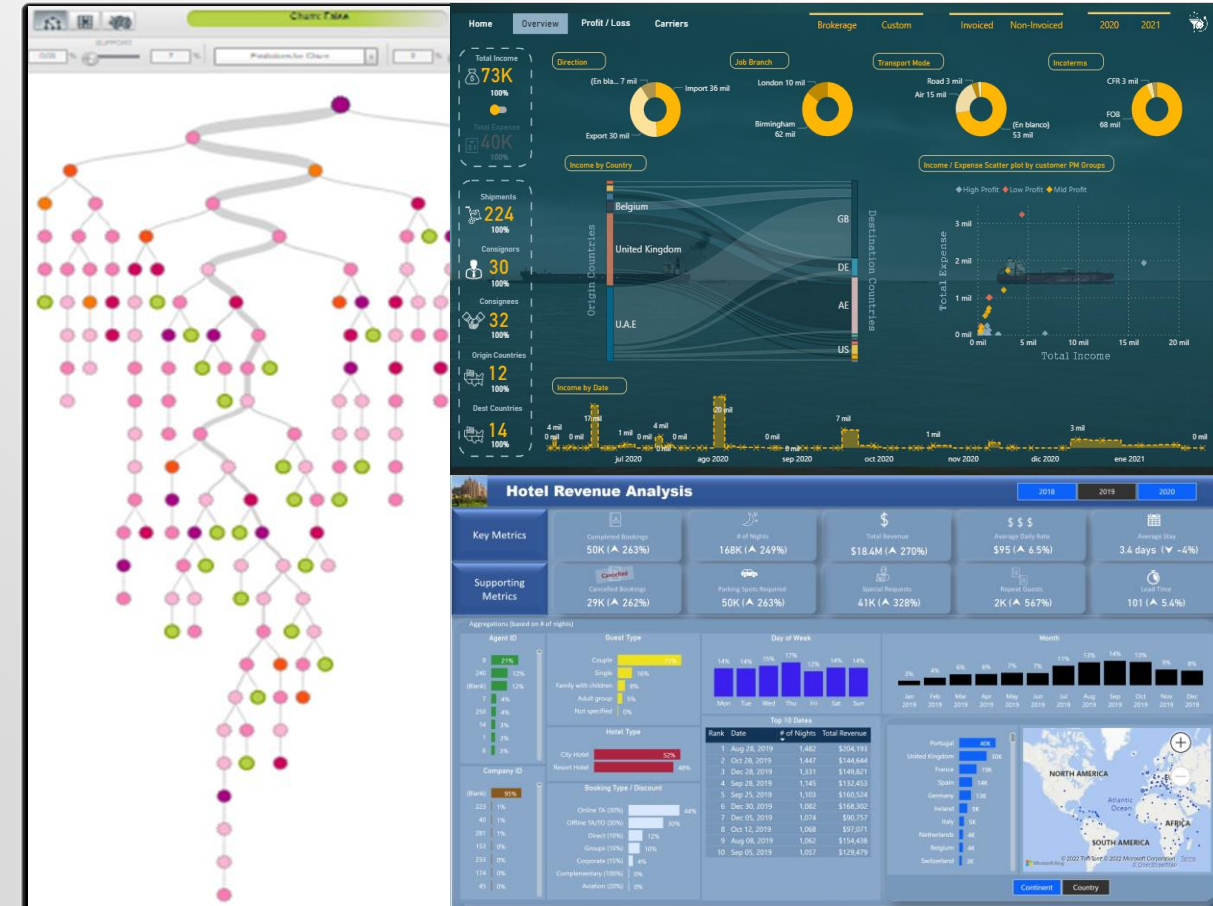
Churn False
SUPPORT
Predictions for Churn

Home Overview Profit / Loss Carriers
Brokerage Custom
Invoiced Non-Invoiced
2020 2021

Total Income
73K
100%
Total Expense
40K
100%

Direction
(En bla... 7 mil
Import 36 mil
Export 30 mil

Job Branch
London 10 mil
Birmingham 62 mil

Transport Mode
Road 3 mil
Air 15 mil
(En blanco) 53 mil

Incoterms
CFR 3 mil
FOB 68 mil

Shipments
224
100%
Consignors
30
100%
Consignees
32
100%
Origin Countries
12
100%
Dest Countries
14
100%

Income by Country
Origin Countries
Belgium
United Kingdom
U.A.E
Destination Countries
GB
DE
AE
US

Income / Expense Scatter plot by customer PM Groups
High Profit Low Profit Mid Profit
3 mil
2 mil
1 mil
0 mil
Total Expense
0 mil 5 mil 10 mil 15 mil 20 mil
Total Income

Income by Date
4 mil 0 mil 0 mil 17 mil 1 mil 4 mil 0 mil 0 mil 0 mil 20 mil 0 mil 0 mil 7 mil 1 mil 3 mil 0 mil
jul 2020 ago 2020 sep 2020 oct 2020 nov 2020 dic 2020 ene 2021

Hotel Revenue Analysis
2018 2019 2020

Key Metrics
Completed Bookings
50K (▲ 263%)
# of Nights
168K (▲ 249%)
Total Revenue
$18.4M (▲ 270%)
Average Daily Rate
$95 (▲ 6.5%)
Average Stay
3.4 days (▼ -4%)

Supporting Metrics
Cancelled
Cancelled Bookings
29K (▲ 262%)
Parking Spots Required
50K (▲ 263%)
Special Requests
41K (▲ 328%)
Repeat Guests
2K (▲ 567%)
Lead Time
101 (▲ 5.4%)

Aggregations (based on # of nights)
Agent ID
9 21%
240 12%
(Blank) 12%
7 4%
250 4%
14 3%
1 3%
6 3%

Company ID
(Blank) 95%
223 1%
40 1%
281 1%
153 0%
233 0%
174 0%
45 0%

Guest Type
Couple 73%
Single 16%
Family with children 6%
Adult group 5%
Not specified 0%

Hotel Type
City Hotel 52%
Resort Hotel 48%

Booking Type / Discount
Online TA (30%) 44%
Offline TA/TO (30%) 30%
Direct (10%) 12%
Groups (10%) 10%
Corporate (15%) 4%
Complementary (100%) 1%
Aviation (20%) 0%

Day of Week
14% 14% 15% 17% 12% 14% 14%
Mon Tue Wed Thu Fri Sat Sun

Top 10 Dates
| Rank | Date | # of Nights | Total Revenue |
|---|---|---|---|
| 1 | Aug 28, 2019 | 1,482 | $204,193 |
| 2 | Oct 28, 2019 | 1,447 | $144,644 |
| 3 | Dec 28, 2019 | 1,331 | $149,821 |
| 4 | Sep 28, 2019 | 1,145 | $132,453 |
| 5 | Sep 25, 2019 | 1,103 | $160,524 |
| 6 | Dec 30, 2019 | 1,082 | $168,302 |
| 7 | Dec 05, 2019 | 1,074 | $90,757 |
| 8 | Oct 12, 2019 | 1,068 | $97,071 |
| 9 | Aug 08, 2019 | 1,062 | $154,438 |
| 10 | Sep 05, 2019 | 1,057 | $129,479 |

Month
3% 4% 6% 6% 7% 7% 11% 13% 14% 13% 8% 9%
Jan 2019 Feb 2019 Mar 2019 Apr 2019 May 2019 Jun 2019 Jul 2019 Aug 2019 Sep 2019 Oct 2019 Nov 2019 Dec 2019

Portugal 40K
United Kingdom 30K
France 19K
Spain 14K
Germany 13K
Ireland 5K
Italy 5K
Netherlands 4K
Belgium 4K
Switzerland 3K

NORTH AMERICA
Atlantic Ocean
SOUTH AMERICA
AFRICA
© 2022 TomTom © 2022 Microsoft Corporation Terms
Continent Country